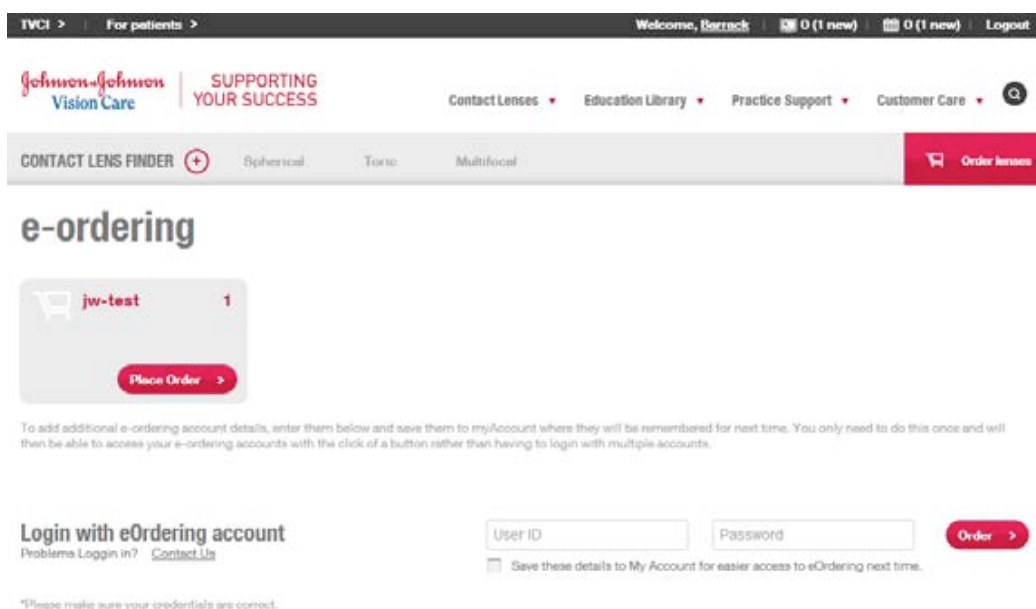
TVCI > For patients >

Welcome, Barrack 0 (1 new) 0 (1 new) Logout

Johnson & Johnson Vision Care

SUPPORTING YOUR SUCCESS

Contact Lenses ▾ Education Library ▾ Practice Support ▾ Customer Care ▾

CONTACT LENS FINDER Spherical Toric Multifocal

Order lenses

e-ordering

jw-test 1

Place Order >

To add additional e-ordering account details, enter them below and save them to myAccount where they will be remembered for next time. You only need to do this once and will then be able to access your e-ordering accounts with the click of a button rather than having to login with multiple accounts.

Login with eOrdering account

Problems Loggin in? Contact Us

User ID

Password

Order >

Save these details to My Account for easier access to eOrdering next time.

*Please make sure your credentials are correct.